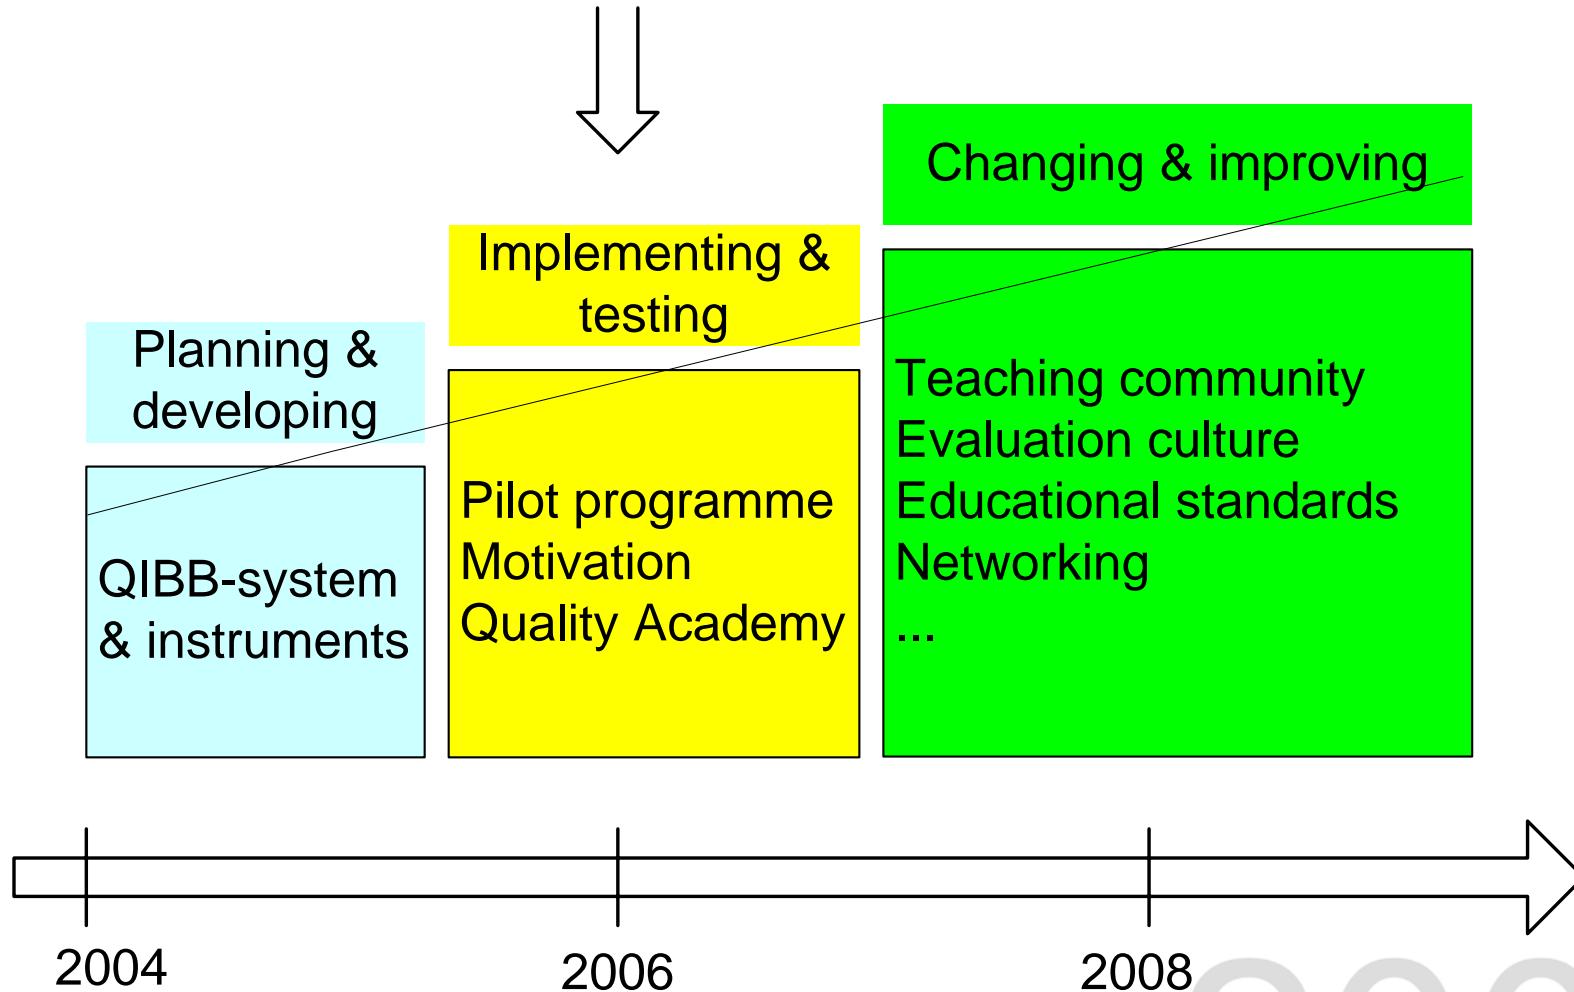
Planning & developing

QIBB-system & instruments

Implementing & testing

Pilot programme
Motivation
Quality Academy

Changing & improving

Teaching community
Evaluation culture
Educational standards
Networking
...

2004

2006

2008